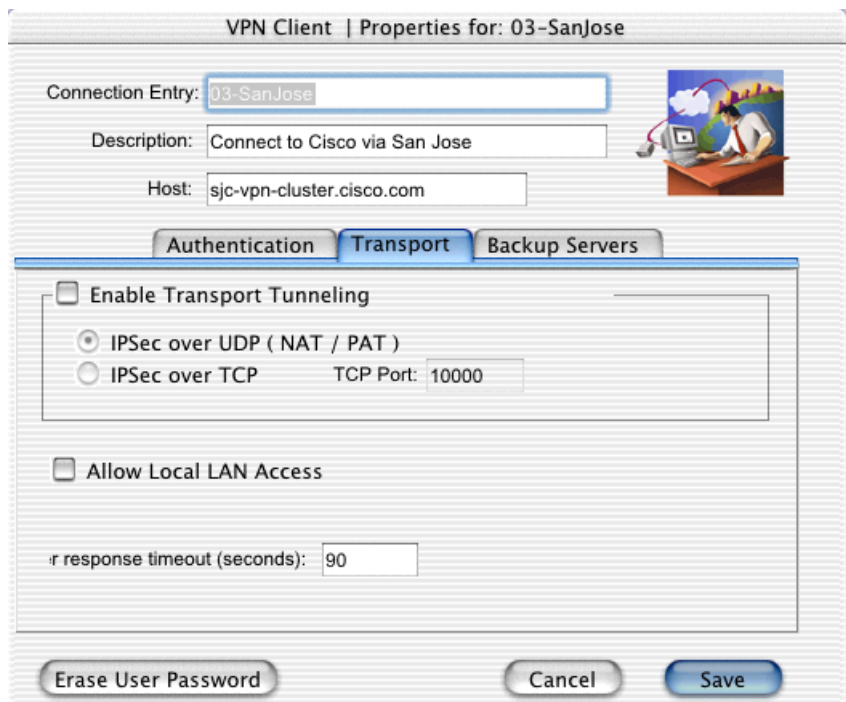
VPN Client | Properties for: 03-SanJose

Connection Entry: 03-SanJose

Description: Connect to Cisco via San Jose

Host: sjc-vpn-cluster.cisco.com

Authentication | Transport | Backup Servers

Enable Transport Tunneling

IPSec over UDP ( NAT / PAT )

IPSec over TCP

TCP Port: 10000

Allow Local LAN Access

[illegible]r response timeout (seconds): 90

Erase User Password

Cancel

Save